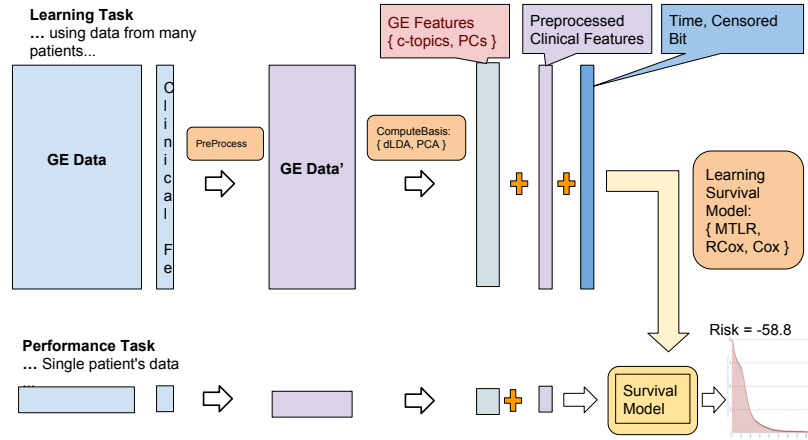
**Learning Task**
... using data from many patients...

GE Data

Clinical Fe

PreProcess

GE Data'

ComputeBasis: { dLDA, PCA }

GE Features { c-topics, PCs }

Preprocessed Clinical Features

Time, Censored Bit

Learning Survival Model: { MTLR, RCox, Cox }

**Performance Task**
... Single patient's data
...

Survival Model

Risk = -58.8